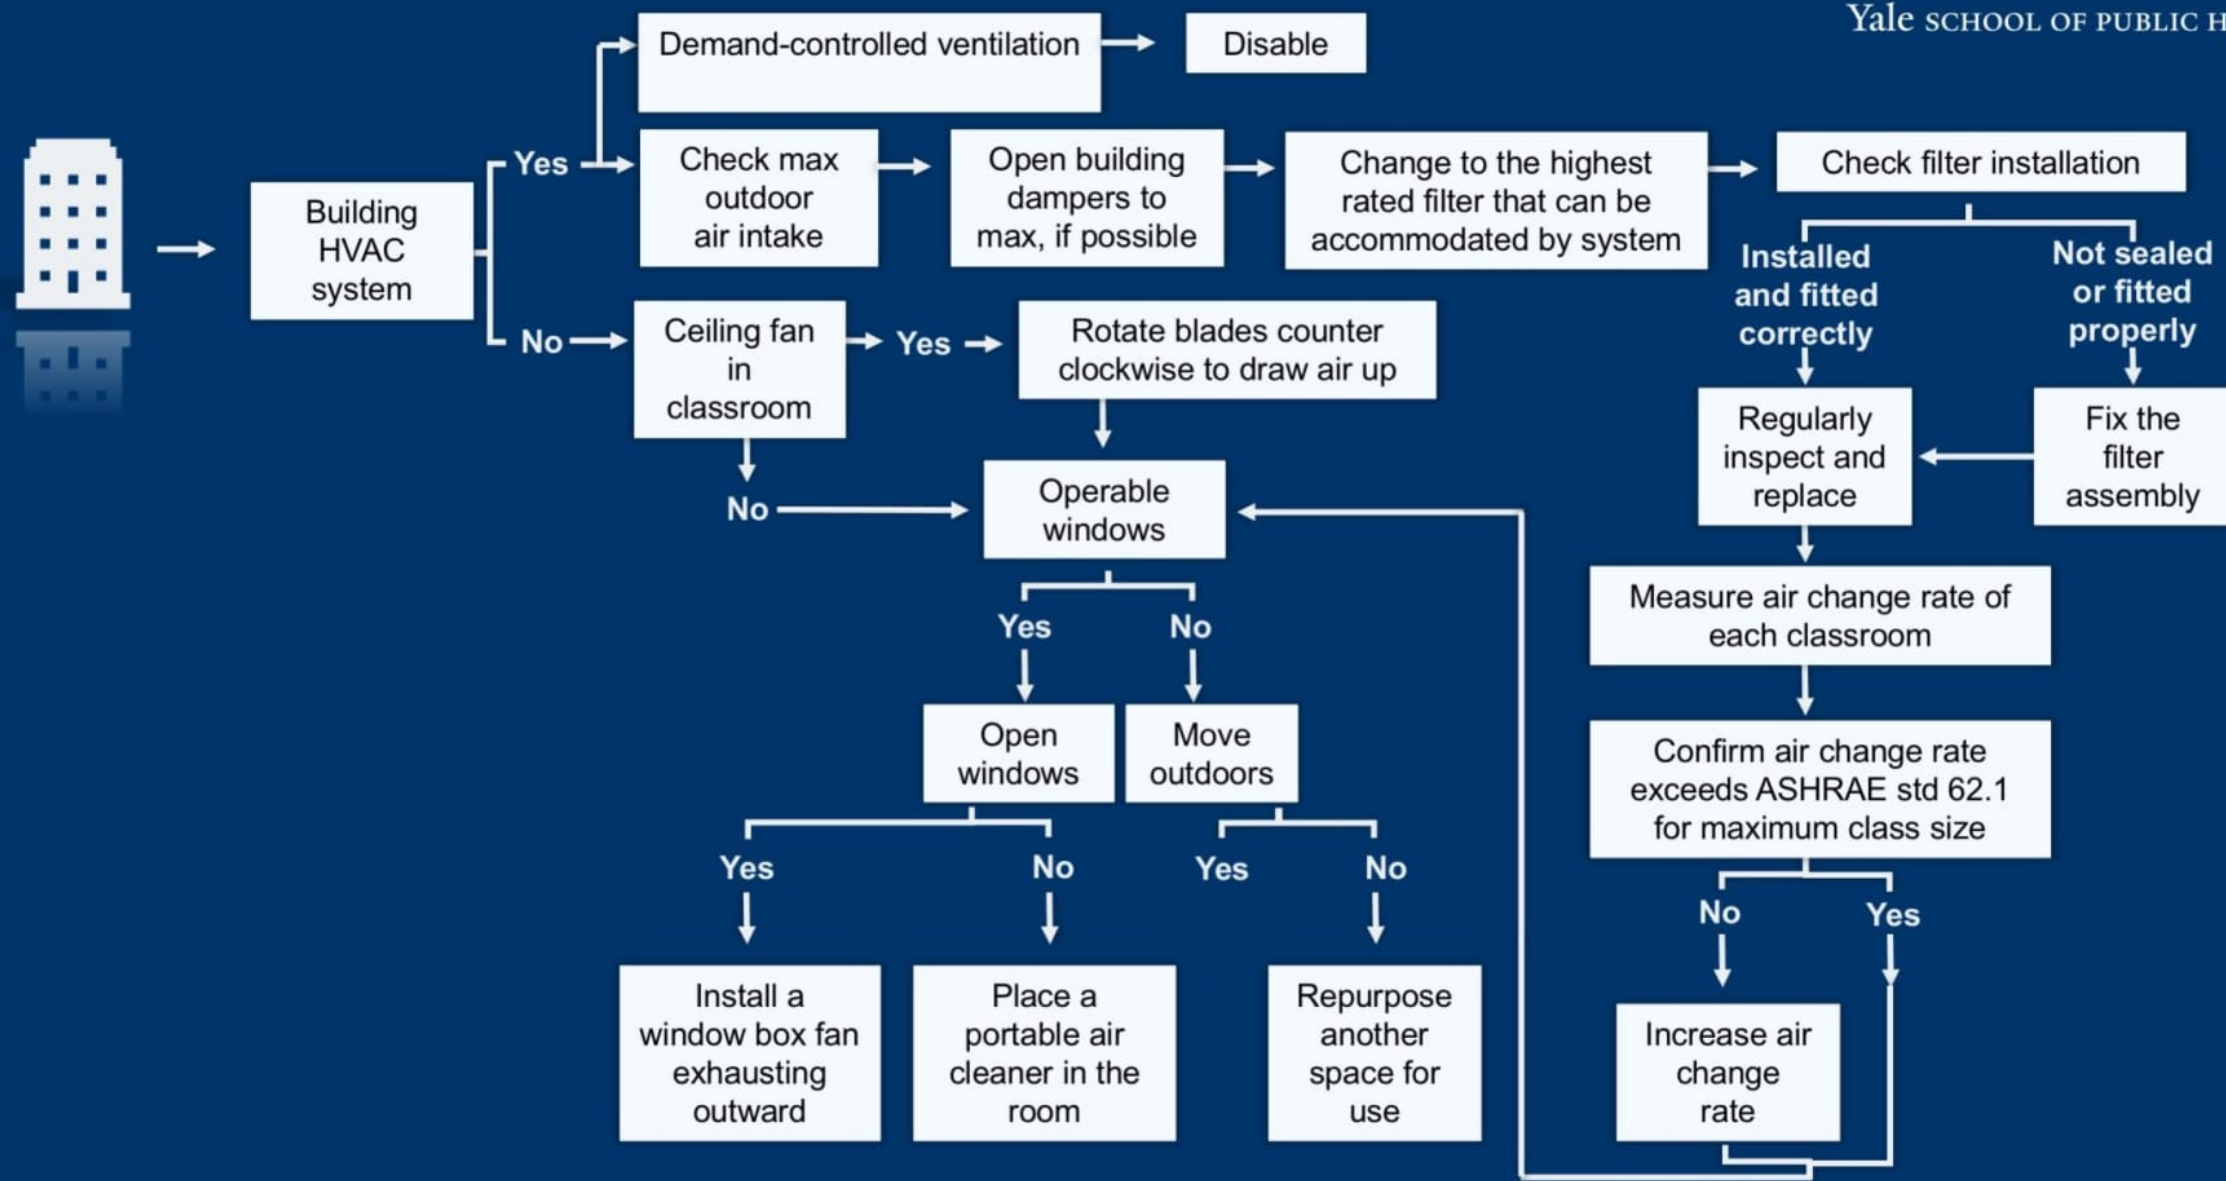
Yale SCHOOL OF PUBLIC H

Building HVAC system

Yes

Demand-controlled ventilation

Disable

Check max outdoor air intake

Open building dampers to max, if possible

Change to the highest rated filter that can be accommodated by system

Check filter installation

Installed and fitted correctly

Not sealed or fitted properly

Regularly inspect and replace

Fix the filter assembly

Measure air change rate of each classroom

Confirm air change rate exceeds ASHRAE std 62.1 for maximum class size

No

Yes

Increase air change rate

No

Ceiling fan in classroom

Yes

Rotate blades counter clockwise to draw air up

No

Operable windows

Yes

No

Open windows

Move outdoors

Yes

No

Yes

No

Install a window box fan exhausting outward

Place a portable air cleaner in the room

Repurpose another space for use